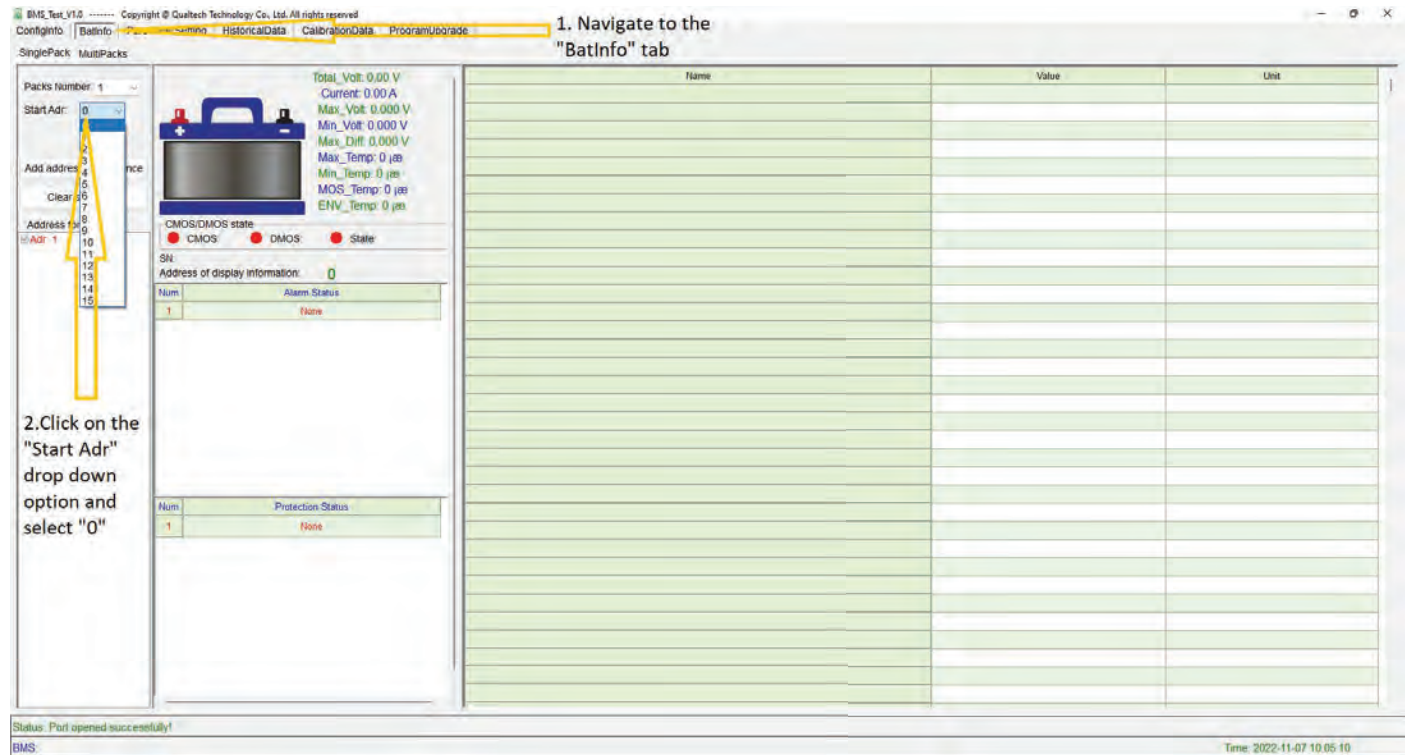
BMS_Test_V1.0 ------- Copyright @ Qualtech Technology Co., Ltd. All rights reserved

ConfigInfo BatInfo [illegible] Setting HistoricalData CalibrationData ProgramUpgrade

1. Navigate to the "BatInfo" tab

SinglePack MultiPacks

Packs Number 1

Start Adr: 0

2
3
4
5
6
7
8
9
10
11
12
13
14
15

Add addres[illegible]nce

Clear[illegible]

Address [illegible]

Adr 1

Total_Volt: 0.00 V
Current: 0.00 A
Max_Volt: 0.000 V
Min_Volt: 0.000 V
Max_Diff: 0.000 V
Max_Temp: 0 јæ
Min_Temp: 0 јæ
MOS_Temp: 0 јæ
ENV_Temp: 0 јæ

CMOS/DMOS state
CMOS DMOS State

SN:
Address of display information: 0

| Num | Alarm Status |
|---|---|
| 1 | None |

2.Click on the "Start Adr" drop down option and select "0"

| Num | Protection Status |
|---|---|
| 1 | None |

| Name | Value | Unit |
|---|---|---|

Status: Port opened successfully!

BMS:

Time: 2022-11-07 10:05:10